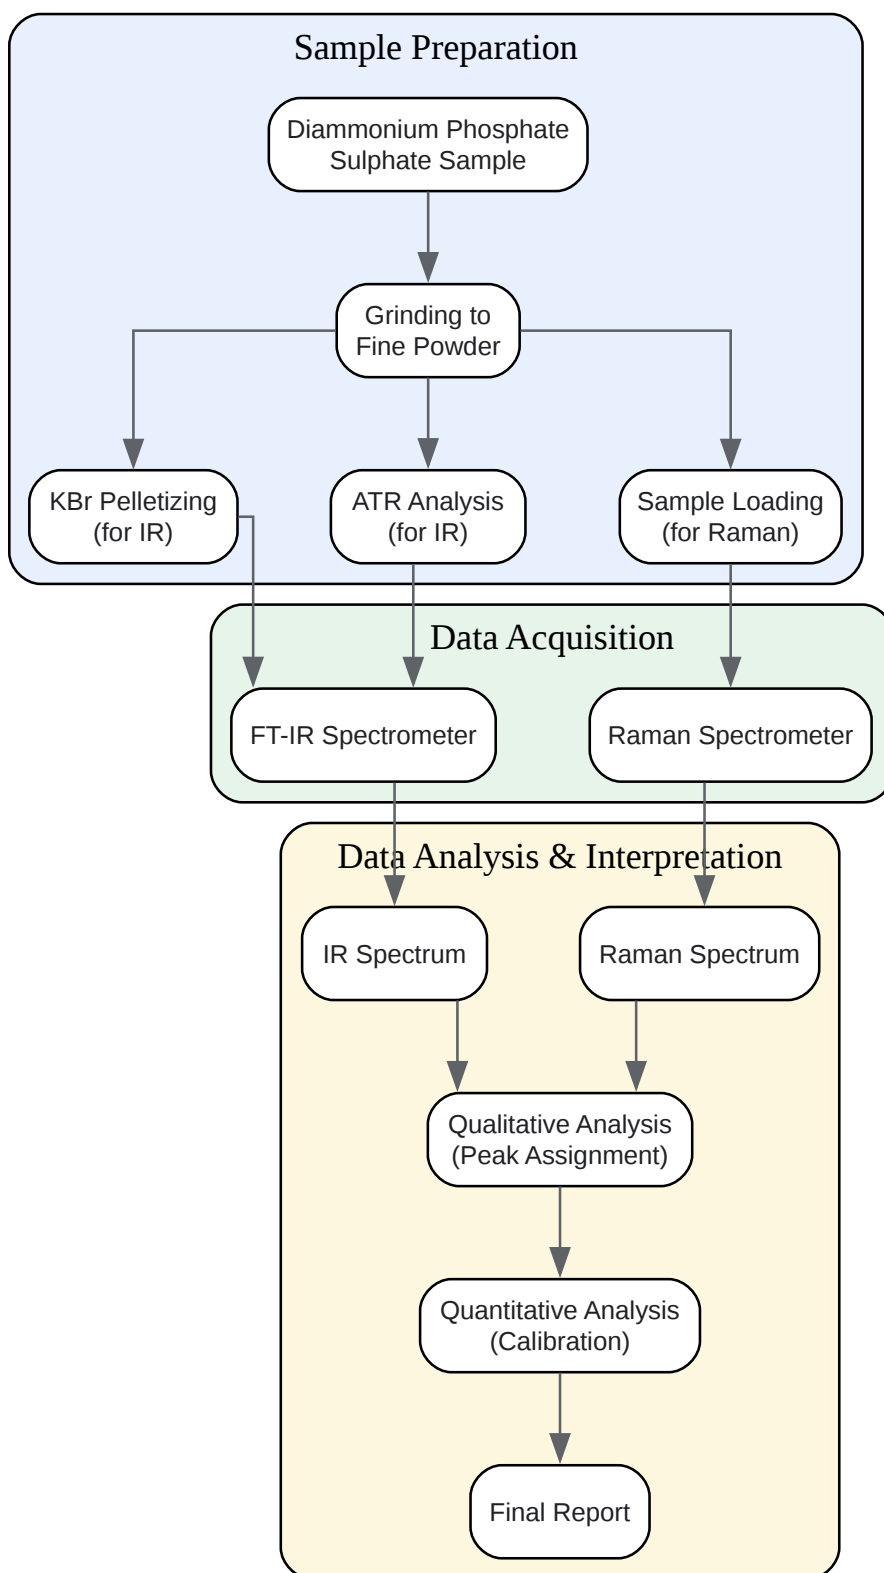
Sample Preparation

Diammonium Phosphate Sulphate Sample

Grinding to Fine Powder

KBr Pelletizing (for IR)

ATR Analysis (for IR)

Sample Loading (for Raman)

Data Acquisition

FT-IR Spectrometer

Raman Spectrometer

Data Analysis & Interpretation

IR Spectrum

Raman Spectrum

Qualitative Analysis (Peak Assignment)

Quantitative Analysis (Calibration)

Final Report